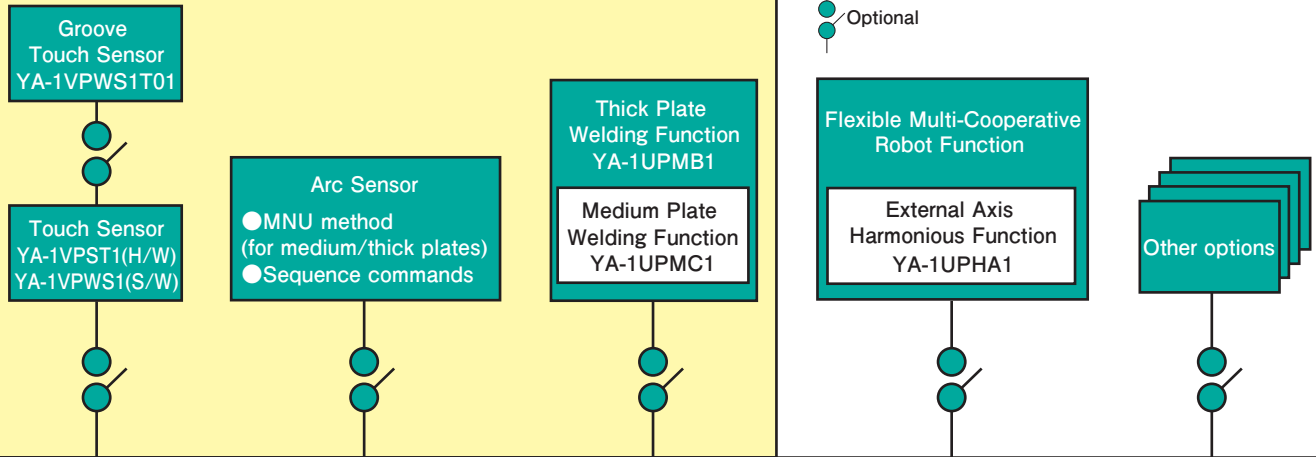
Groove Touch Sensor YA-1VPWS1T01

Touch Sensor YA-1VPST1(H/W) YA-1VPWS1(S/W)

Arc Sensor
●MNU method (for medium/thick plates)
●Sequence commands

Thick Plate Welding Function YA-1UPMB1

Medium Plate Welding Function YA-1UPMC1

Optional

Flexible Multi-Cooperative Robot Function

External Axis Harmonious Function YA-1UPHA1

Other options